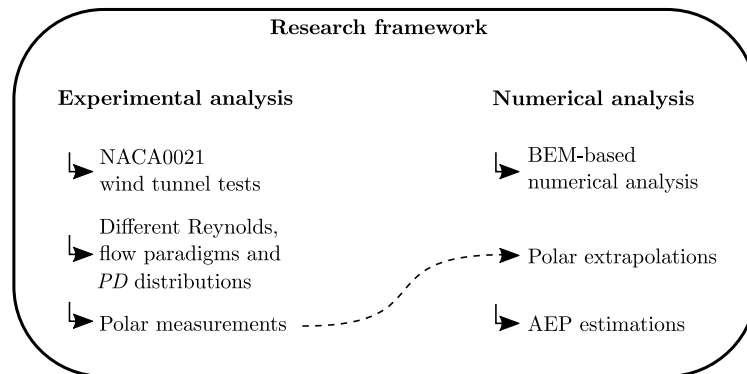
Research framework

Experimental analysis

NACA0021 wind tunnel tests

Different Reynolds, flow paradigms and *PD* distributions

Polar measurements

Numerical analysis

BEM-based numerical analysis

Polar extrapolations

AEP estimations